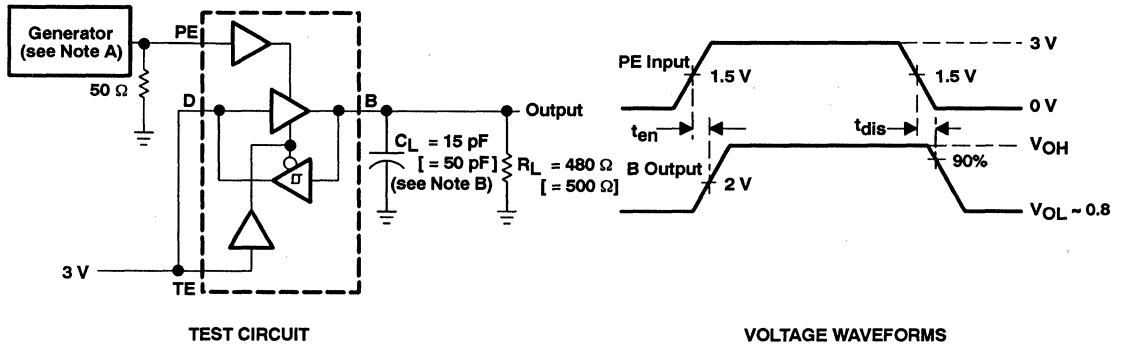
Generator (see Note A)

PE

50 Ω

D

B

Output

$C_L$ = 15 pF [ = 50 pF] (see Note B)

$R_L$ = 480 Ω [ = 500 Ω]

3 V

TE

TEST CIRCUIT

PE Input

1.5 V

1.5 V

3 V

0 V

$t_{en}$

$t_{dis}$

$V_{OH}$

B Output

90%

2 V

$V_{OL}$ ~ 0.8

VOLTAGE WAVEFORMS